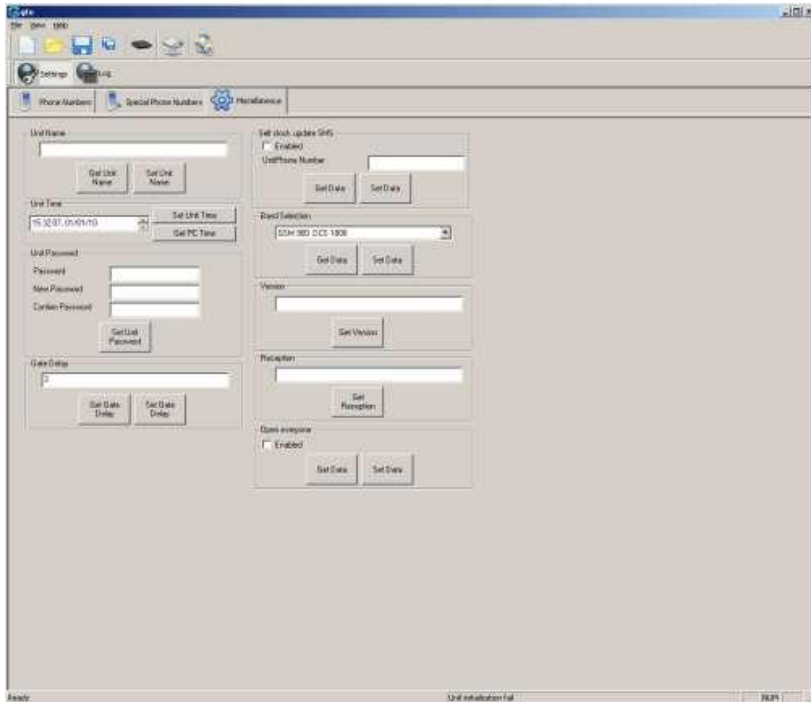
gfe
File View Help
Settings Log
Phone Numbers Special Phone Numbers Miscellaneous
Unit Name
Get Unit Name Set Unit Name
Unit Time
15:32:07, 01/01/10
Set Unit Time
Get PC Time
Unit Password
Password
New Password
Confirm Password
Set Unit Password
Gate Delay
0
Get Gate Delay Set Gate Delay
Self clock update SMS
Enabled
UnitPhone Number
Get Data Set Data
Band Selection
GSM 900 DCS 1800
Get Data Set Data
Version
Get Version
Reception
Get Reception
Open everyone
Enabled
Get Data Set Data
Ready
Unit initialization Fail
NUM